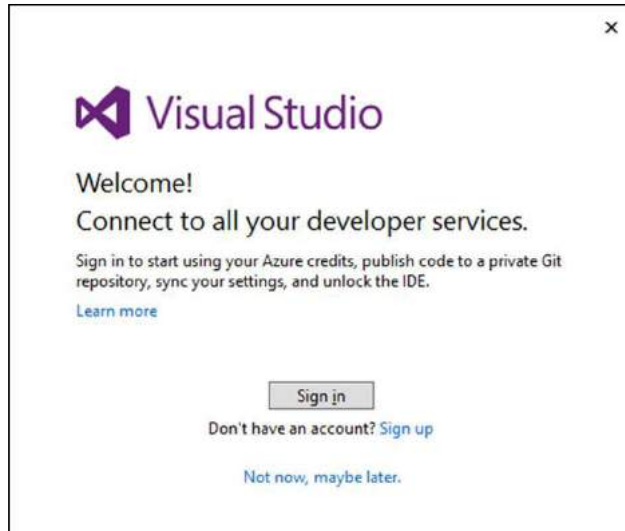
×

Visual Studio

Welcome!

Connect to all your developer services.

Sign in to start using your Azure credits, publish code to a private Git repository, sync your settings, and unlock the IDE.

Learn more

Sign in

Don't have an account? Sign up

Not now, maybe later.